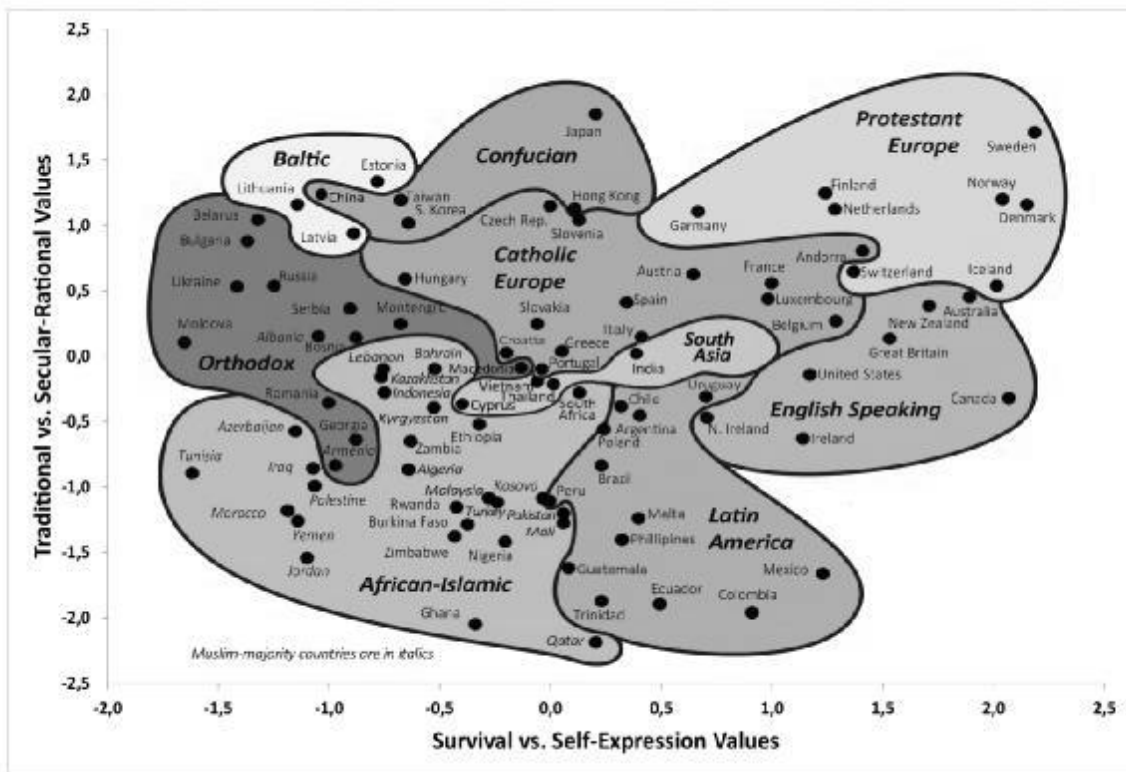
2,5
2,0
1,5
1,0
0,5
0,0
-0,5
-1,0
-1,5
-2,0
-2,5

Traditional vs. Secular-Rational Values

Baltic
Estonia
Lithuania
Latvia
Belarus
Bulgaria
Ukraine
Russia
Moldova
Serbia
Albania
Bosnia
Montenegro
Orthodox
Romania
Georgia
Armenia
Azerbaijan
Confucian
Japan
China
Taiwan
S. Korea
Hong Kong
Czech Rep.
Slovenia
Catholic Europe
Hungary
Slovakia
Croatia
Greece
Portugal
Macedonia
Vietnam
Thailand
Cyprus
Austria
Spain
Italy
Protestant Europe
Sweden
Finland
Norway
Netherlands
Denmark
Germany
Andorra
France
Switzerland
Luxembourg
Belgium
Iceland
Australia
New Zealand
Great Britain
United States
Canada
English Speaking
N. Ireland
Ireland
South Asia
India
Uruguay
Chile
Argentina
South Africa
Poland
Brazil
Lebanon
Bahrain
Kazakhstan
Indonesia
Kyrgyzstan
Zambia
Ethiopia
Algeria
Iraq
Tunisia
Palestine
Morocco
Yemen
Jordan
Rwanda
Burkina Faso
Malaysia
Turkey
Kosovo
Pakistan
Mali
Peru
Zimbabwe
Nigeria
African-Islamic
Ghana
Qatar
Malta
Philippines
Latin America
Guatemala
Ecuador
Colombia
Mexico
Trinidad

Muslim-majority countries are in italics

-2,0
-1,5
-1,0
-0,5
0,0
0,5
1,0
1,5
2,0
2,5

Survival vs. Self-Expression Values